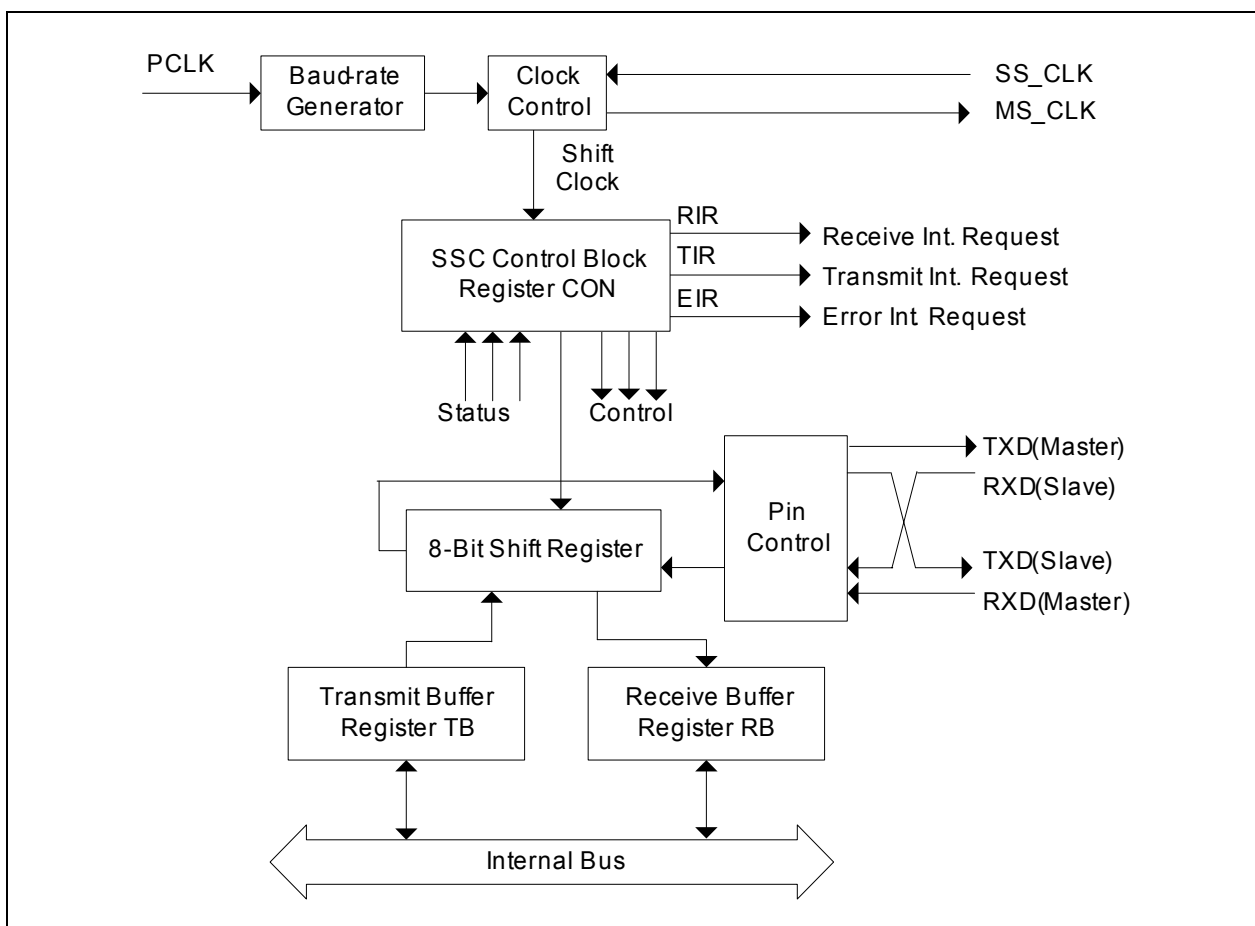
PCLK

Baud-rate Generator

Clock Control

SS_CLK

MS_CLK

Shift Clock

SSC Control Block Register CON

RIR

TIR

EIR

Receive Int. Request

Transmit Int. Request

Error Int Request

Status

Control

Pin Control

TXD(Master)

RXD(Slave)

TXD(Slave)

RXD(Master)

8-Bit Shift Register

Transmit Buffer Register TB

Receive Buffer Register RB

Internal Bus